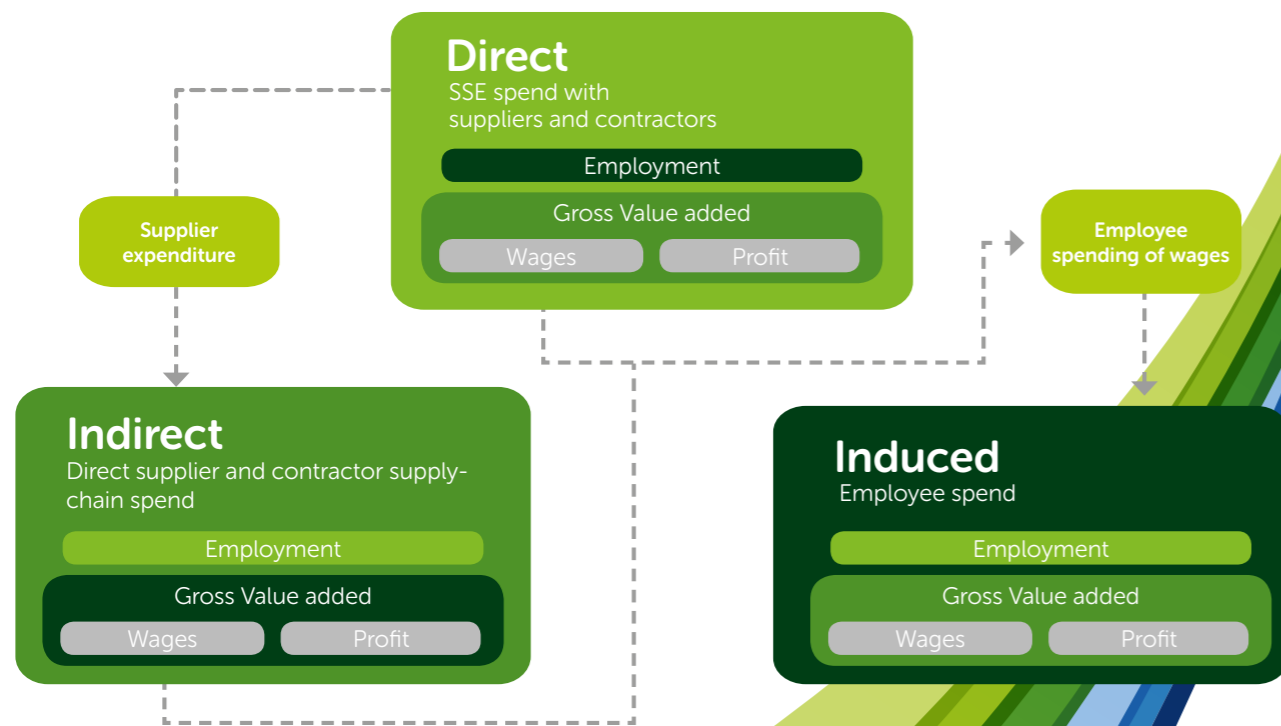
Direct
SSE spend with suppliers and contractors

Employment

Gross Value added

Wages

Profit

Supplier expenditure

Employee spending of wages

Indirect
Direct supplier and contractor supply-chain spend

Employment

Gross Value added

Wages

Profit

Induced
Employee spend

Employment

Gross Value added

Wages

Profit